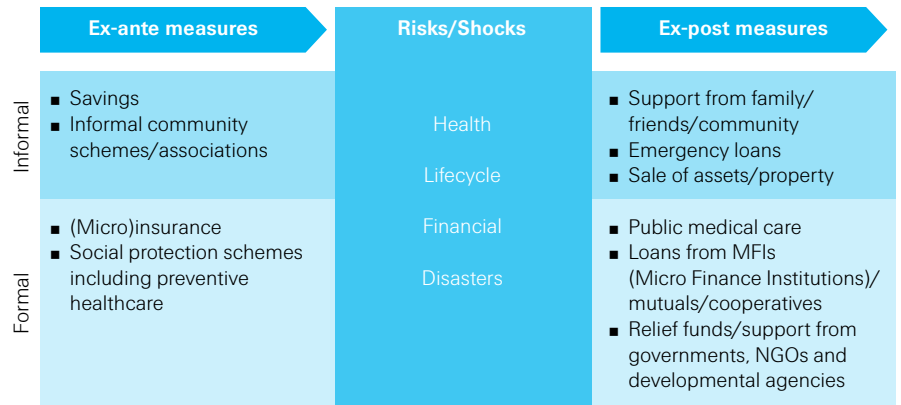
| | Ex-ante measures | Risks/Shocks | Ex-post measures |
|---|---|---|---|
| Informal | ■ Savings ■ Informal community schemes/associations | Health Lifecycle Financial Disasters | ■ Support from family/friends/community ■ Emergency loans ■ Sale of assets/property |
| Formal | ■ (Micro)insurance ■ Social protection schemes including preventive healthcare | | ■ Public medical care ■ Loans from MFIs (Micro Finance Institutions)/mutuals/cooperatives ■ Relief funds/support from governments, NGOs and developmental agencies |